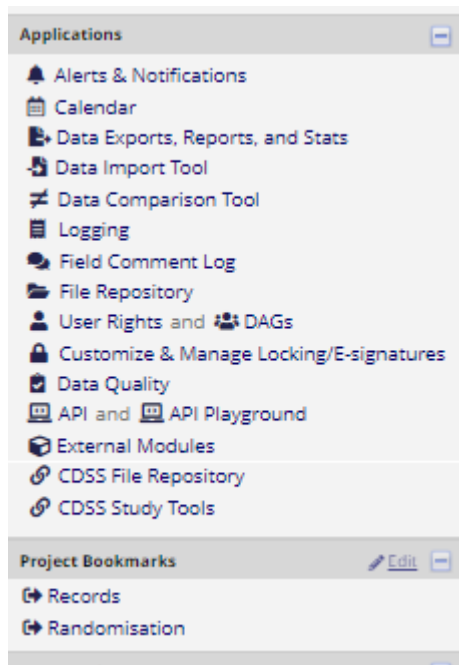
Applications

Alerts & Notifications
Calendar
Data Exports, Reports, and Stats
Data Import Tool
Data Comparison Tool
Logging
Field Comment Log
File Repository
User Rights and DAGs
Customize & Manage Locking/E-signatures
Data Quality
API and API Playground
External Modules
CDSS File Repository
CDSS Study Tools

Project Bookmarks Edit

Records
Randomisation